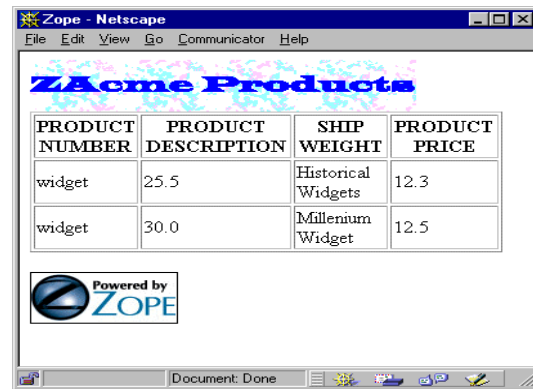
Zope - Netscape

File Edit View Go Communicator Help

ZAcme Products

| PRODUCT NUMBER | PRODUCT DESCRIPTION | SHIP WEIGHT | PRODUCT PRICE |
|---|---|---|---|
| widget | 25.5 | Historical Widgets | 12.3 |
| widget | 30.0 | Millenium Widget | 12.5 |

Powered by ZOPE

Document: Done